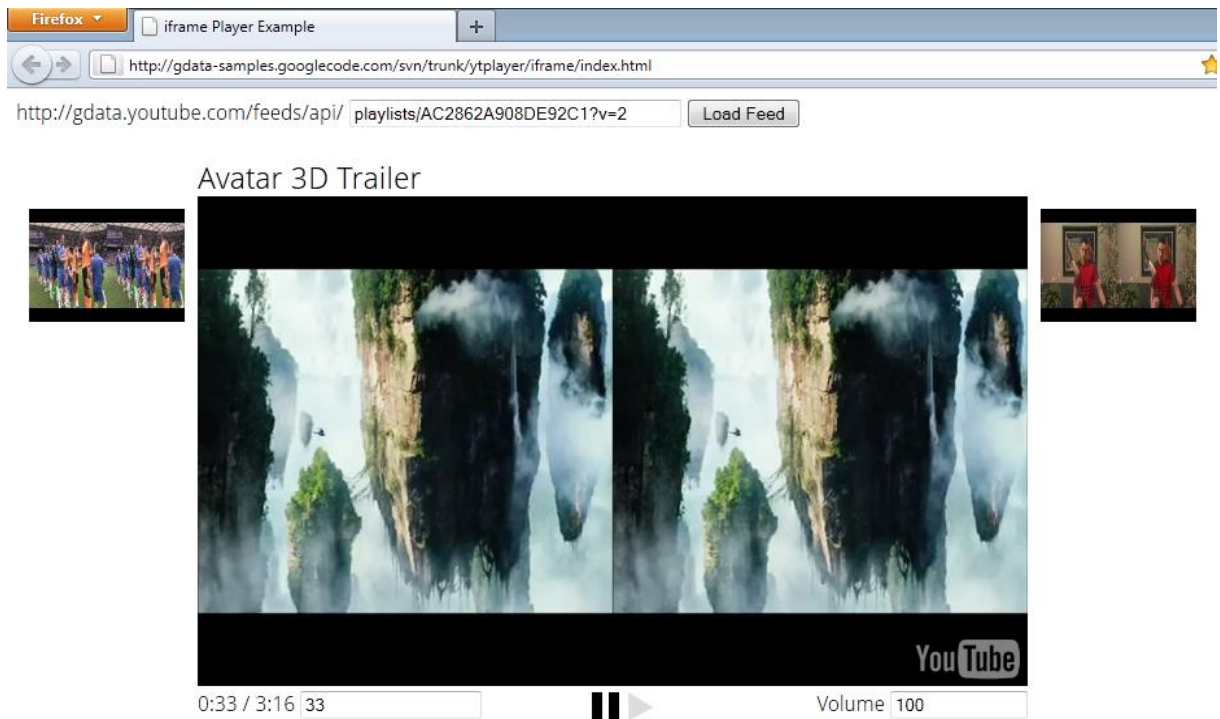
Firefox
iframe Player Example
+
http://gdata-samples.googlecode.com/svn/trunk/ytplayer/iframe/index.html

http://gdata.youtube.com/feeds/api/ playlists/AC2862A908DE92C1?v=2 Load Feed

Avatar 3D Trailer

YouTube

0:33 / 3:16 33 Volume 100